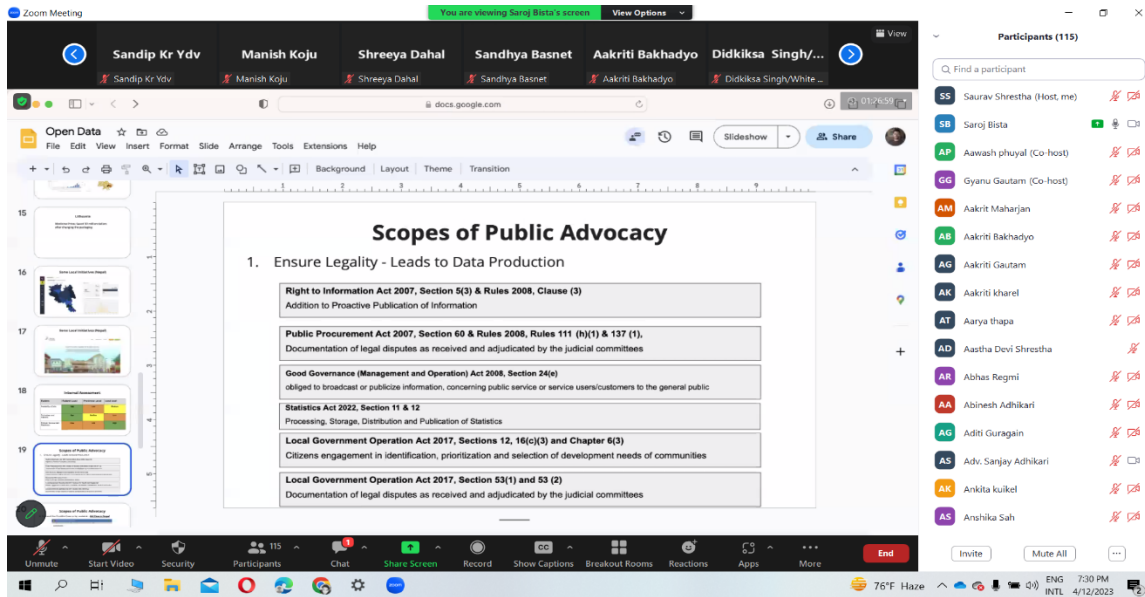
Zoom Meeting

You are viewing Saroj Bista's screen   View Options

View

Sandip Kr Ydv   Manish Koju   Shreeya Dahal   Sandhya Basnet   Aakriti Bakhadyo   Didkiksa Singh/...

Sandip Kr Ydv   Manish Koju   Shreeya Dahal   Sandhya Basnet   Aakriti Bakhadyo   Didkiksa Singh/White ...

docs.google.com

01:26:59

Open Data

File   Edit   View   Insert   Format   Slide   Arrange   Tools   Extensions   Help

Slideshow   Share

Background   Layout   Theme   Transition

15

16

17

18

19

Scopes of Public Advocacy

1. Ensure Legality - Leads to Data Production

Right to Information Act 2007, Section 5(3) & Rules 2008, Clause (3)
Addition to Proactive Publication of Information

Public Procurement Act 2007, Section 60 & Rules 2008, Rules 111 (h)(1) & 137 (1),
Documentation of legal disputes as received and adjudicated by the judicial committees

Good Governance (Management and Operation) Act 2008, Section 24(e)
obliged to broadcast or publicize information, concerning public service or service users/customers to the general public

Statistics Act 2022, Section 11 & 12
Processing, Storage, Distribution and Publication of Statistics

Local Government Operation Act 2017, Sections 12, 16(c)(3) and Chapter 6(3)
Citizens engagement in identification, prioritization and selection of development needs of communities

Local Government Operation Act 2017, Section 53(1) and 53 (2)
Documentation of legal disputes as received and adjudicated by the judicial committees

Participants (115)

Find a participant

SS Saurav Shrestha (Host, me)
SB Saroj Bista
AP Aawash phuyal (Co-host)
GG Gyanu Gautam (Co-host)
AM Aakrit Maharjan
AB Aakriti Bakhadyo
AG Aakriti Gautam
AK Aakriti kharel
AT Aarya thapa
AD Aastha Devi Shrestha
AR Abhas Regmi
AA Abinesh Adhikari
AG Aditi Guragain
AS Adv. Sanjay Adhikari
AK Ankita kuikel
AS Anshika Sah

Invite   Mute All   ...

Unmute   Start Video   Security   115 Participants   1 Chat   Share Screen   Record   CC Show Captions   Breakout Rooms   Reactions   Apps   More   End

76°F Haze   ENG INTL   7:30 PM 4/12/2023